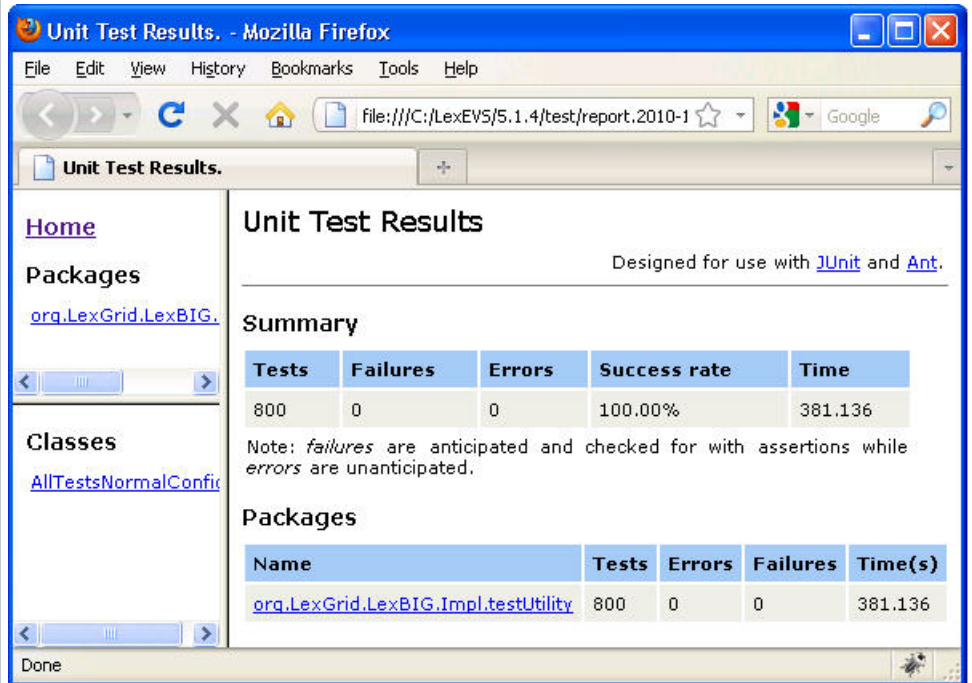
Unit Test Results. - Mozilla Firefox

File Edit View History Bookmarks Tools Help

file:///C:/LexEVS/5.1.4/test/report.2010-1

Google

Unit Test Results.

Home

Packages

org.LexGrid.LexBIG.

Classes

AllTestsNormalConfi

Unit Test Results

Designed for use with JUnit and Ant.

Summary

| Tests | Failures | Errors | Success rate | Time |
|---|---|---|---|---|
| 800 | 0 | 0 | 100.00% | 381.136 |

Note: *failures* are anticipated and checked for with assertions while *errors* are unanticipated.

Packages

| Name | Tests | Errors | Failures | Time(s) |
|---|---|---|---|---|
| org.LexGrid.LexBIG.Impl.testUtility | 800 | 0 | 0 | 381.136 |

Done